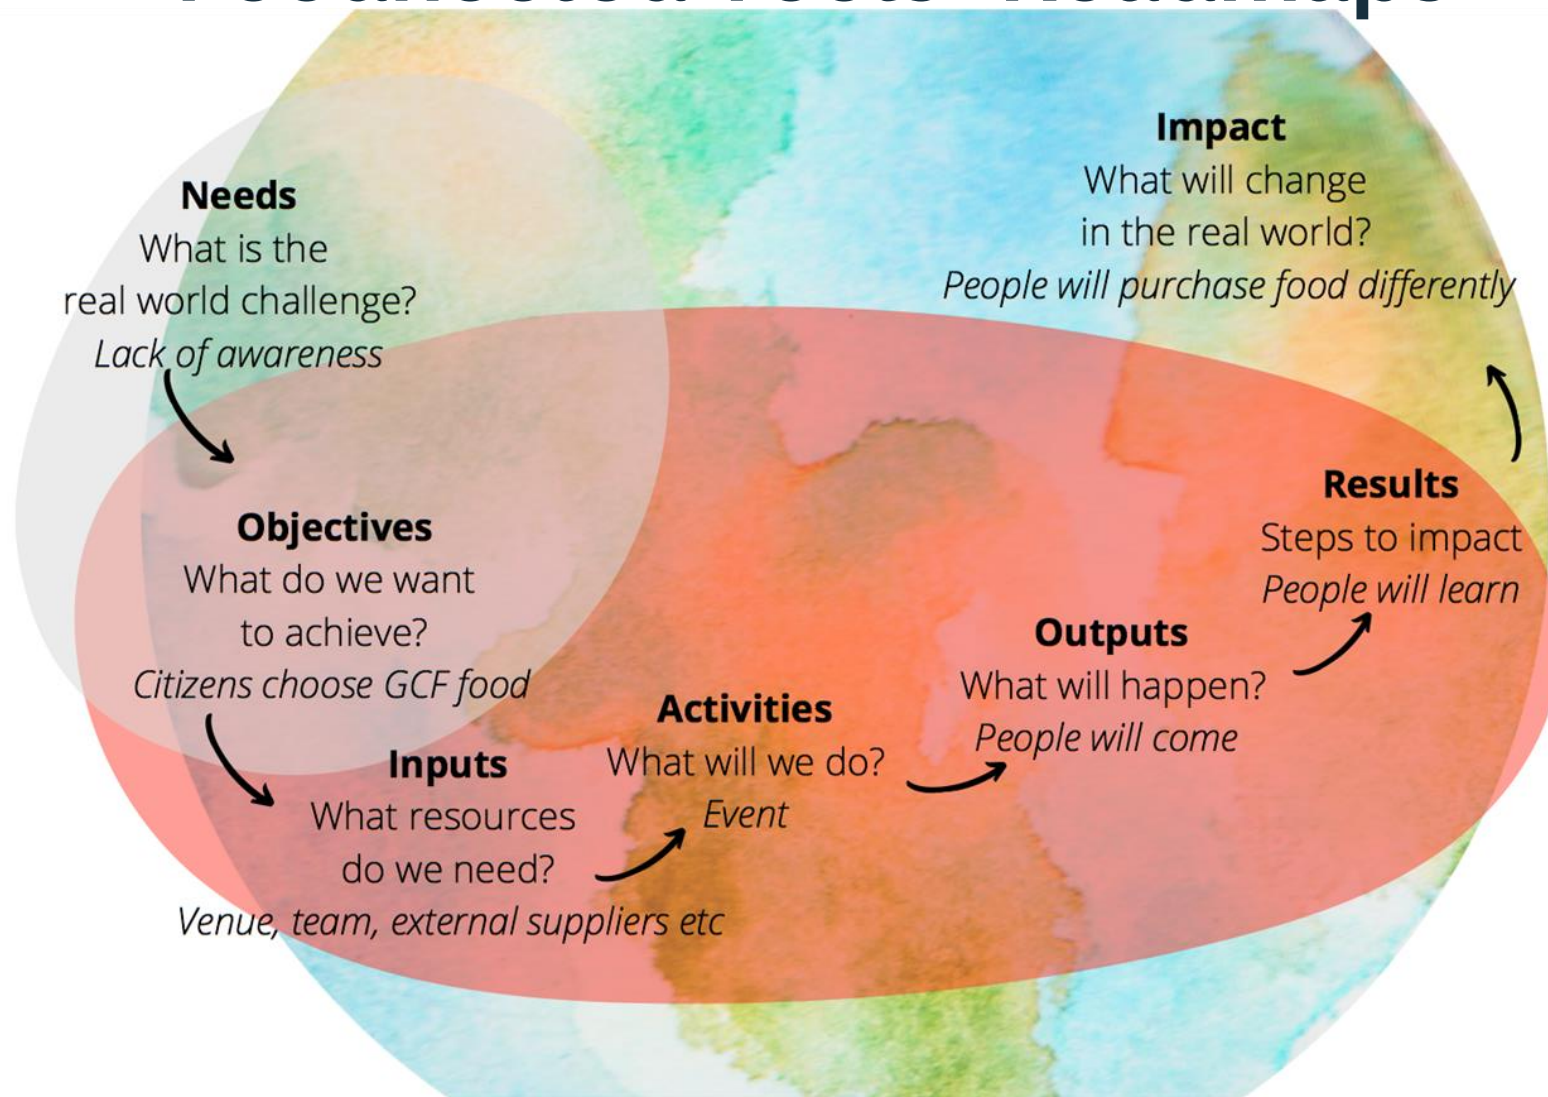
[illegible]

Needs
What is the real world challenge?
*Lack of awareness*

Impact
What will change in the real world?
*People will purchase food differently*

Objectives
What do we want to achieve?
*Citizens choose GCF food*

Results
Steps to impact
*People will learn*

Outputs
What will happen?
*People will come*

Activities
What will we do?
*Event*

Inputs
What resources do we need?
*Venue, team, external suppliers etc*